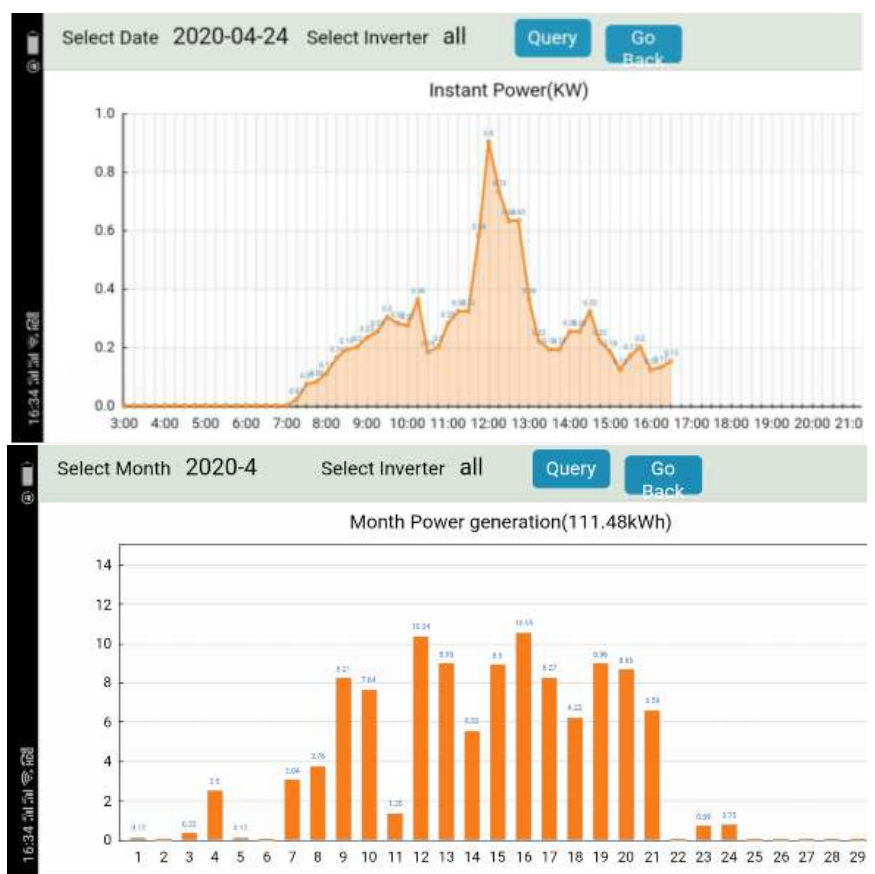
16:34

Select Date 2020-04-24 Select Inverter all Query Go Back

Instant Power(KW)

1.0
0.8
0.6
0.4
0.2
0.0

0.9
0.73

3:00 4:00 5:00 6:00 7:00 8:00 9:00 10:00 11:00 12:00 13:00 14:00 15:00 16:00 17:00 18:00 19:00 20:00 21:0

16:34

Select Month 2020-4 Select Inverter all Query Go Back

Month Power generation(111.48kWh)

14
12
10
8
6
4
2
0

0.13
0.33
2.5
0.13
3.04
3.76
8.21
7.64
1.28
10.34
8.98
5.53
8.9
10.55
8.27
6.22
8.96
8.65
6.58
0.69
0.75

1 2 3 4 5 6 7 8 9 10 11 12 13 14 15 16 17 18 19 20 21 22 23 24 25 26 27 28 29